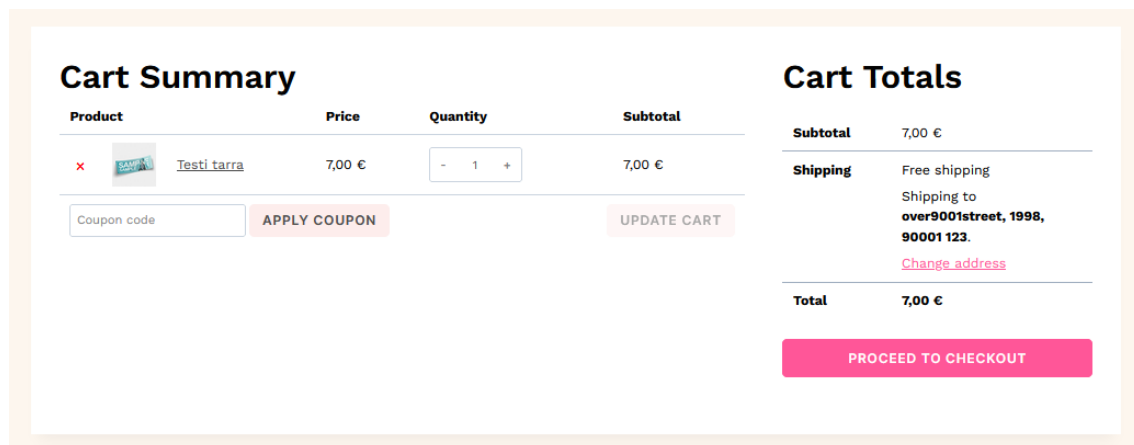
Cart Summary

| Product | | Price | Quantity | Subtotal |
|---|---|---|---|---|
| × | Testi tarra | 7,00 € | - 1 + | 7,00 € |

Coupon code APPLY COUPON UPDATE CART

Cart Totals

| | |
|---|---|
| Subtotal | 7,00 € |
| Shipping | Free shipping Shipping to **over9001street, 1998, 90001 123**. Change address |
| Total | 7,00 € |

PROCEED TO CHECKOUT